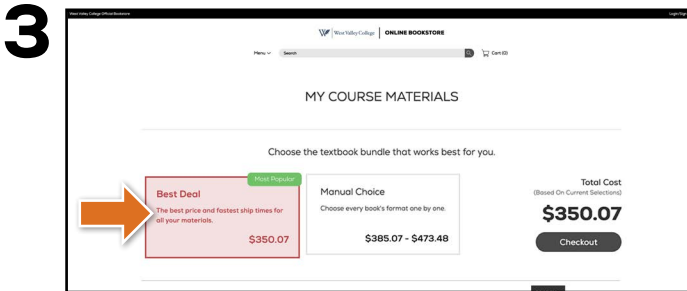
3

West Valley College Official Bookstore

Login/Sign

West Valley College | ONLINE BOOKSTORE

Menu Search Cart (0)

MY COURSE MATERIALS

Choose the textbook bundle that works best for you.

Most Popular

Best Deal

The best price and fastest ship times for all your materials.

$350.07

Manual Choice

Choose every book's format one by one.

$385.07 - $473.48

Total Cost
(Based On Current Selections)

$350.07

Checkout